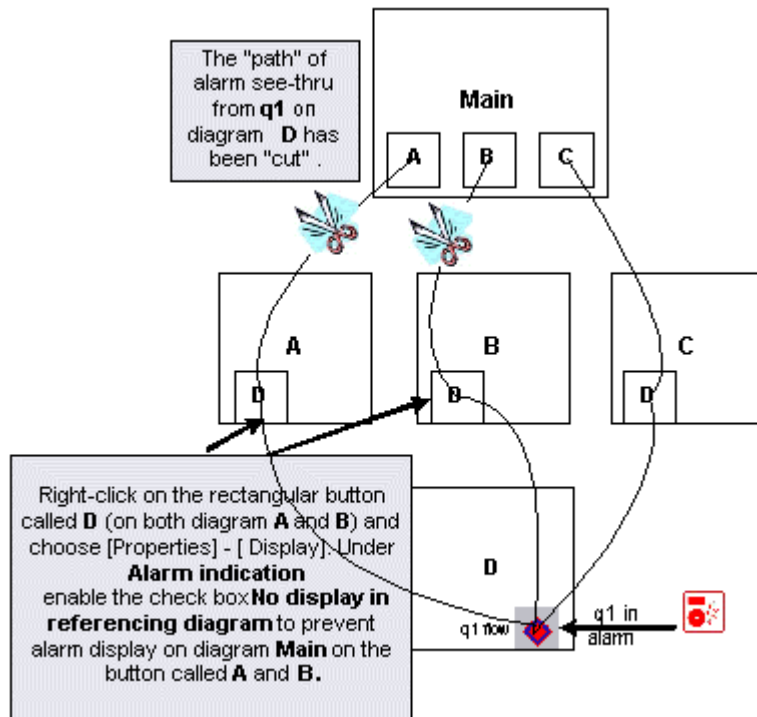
The "path" of alarm see-thru from **q1** on diagram **D** has been "cut" .

Main

A

B

C

A

D

B

B

C

D

Right-click on the rectangular button called **D** (on both diagram **A** and **B**) and choose [Properties] - [ Display]. Under **Alarm indication** enable the check box **No display in referencing diagram** to prevent alarm display on diagram **Main** on the button called **A** and **B.**

D

q1 flow

q1 in alarm